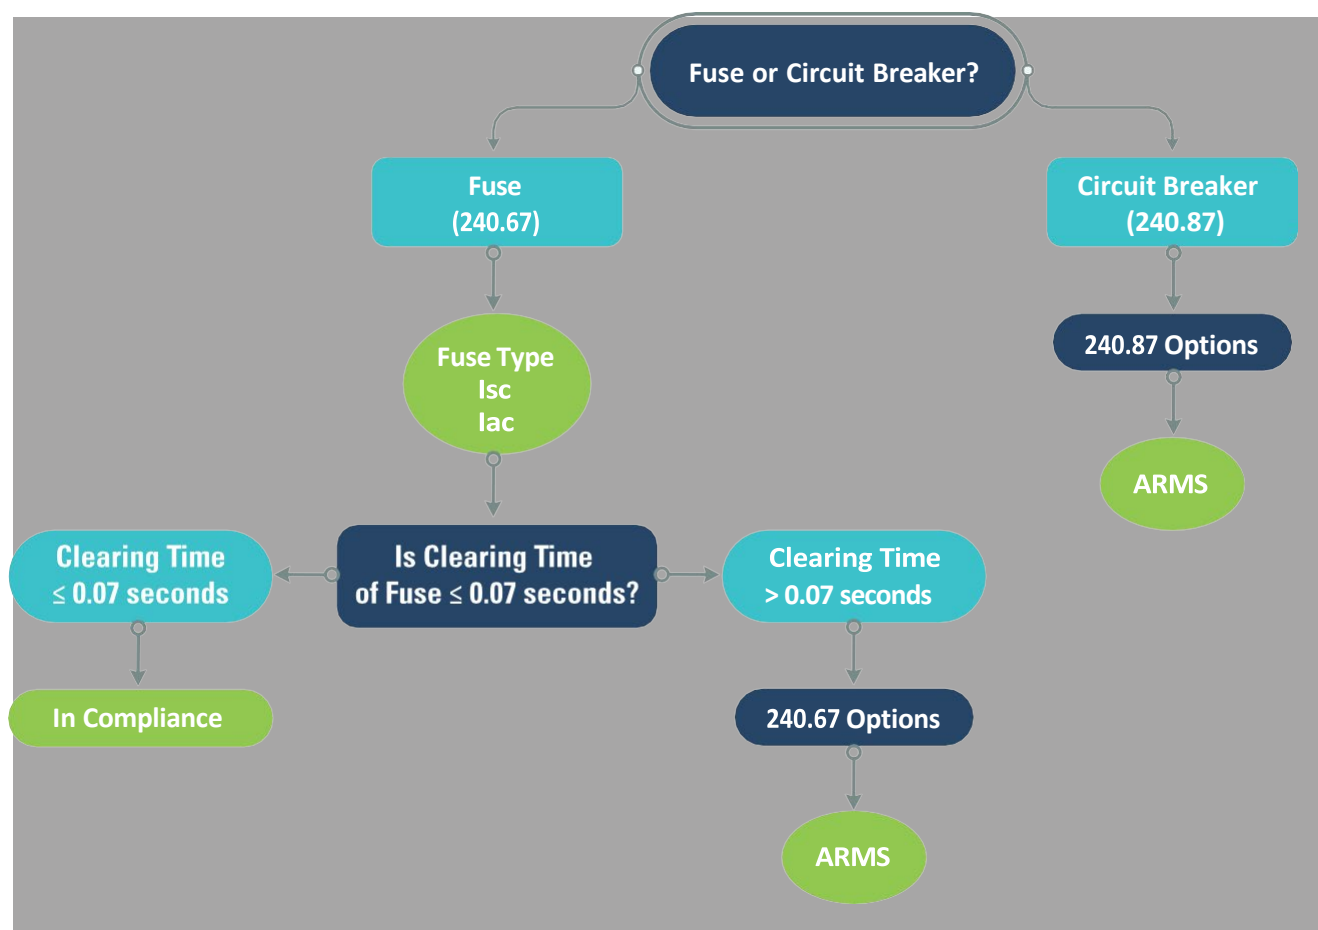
Fuse or Circuit Breaker?

Fuse
(240.67)

Circuit Breaker
(240.87)

Fuse Type
Isc
Iac

240.87 Options

ARMS

Clearing Time
$\leq$ 0.07 seconds

Is Clearing Time
of Fuse $\leq$ 0.07 seconds?

Clearing Time
> 0.07 seconds

In Compliance

240.67 Options

ARMS